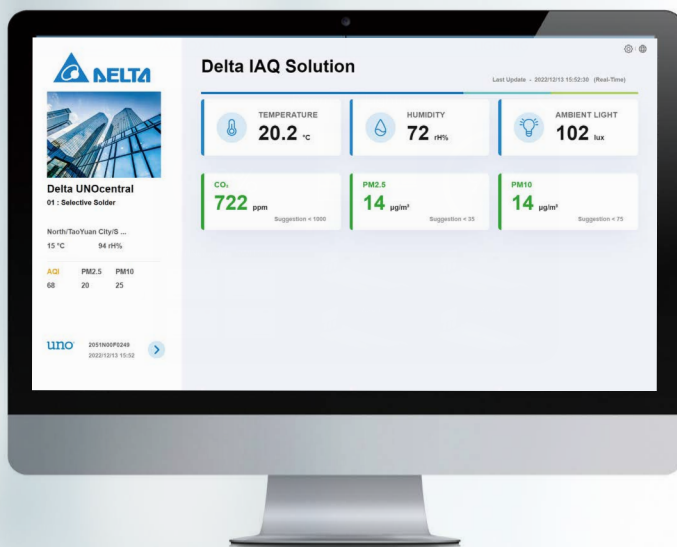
DELTA

Delta UNOcentral
01 : Selective Solder

North/TaoYuan City/S ...
15 °C 94 rH%

| AQI | PM2.5 | PM10 |
|---|---|---|
| 68 | 20 | 25 |

uno
2051N00P0249
2022/12/13 15:52

Delta IAQ Solution

Last Update - 2022/12/13 15:52:30 (Real-Time)

TEMPERATURE
20.2 °C

HUMIDITY
72 rH%

AMBIENT LIGHT
102 lux

$CO_2$
722 ppm
Suggestion < 1000

PM2.5
14 μg/m³
Suggestion < 35

PM10
14 μg/m³
Suggestion < 75